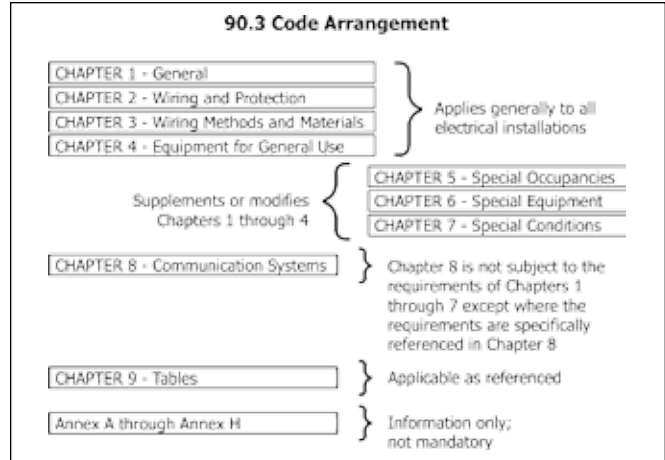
90.3 Code Arrangement

CHAPTER 1 - General

CHAPTER 2 - Wiring and Protection

CHAPTER 3 - Wiring Methods and Materials

CHAPTER 4 - Equipment for General Use

Applies generally to all electrical installations

Supplements or modifies Chapters 1 through 4

CHAPTER 5 - Special Occupancies

CHAPTER 6 - Special Equipment

CHAPTER 7 - Special Conditions

CHAPTER 8 - Communication Systems

Chapter 8 is not subject to the requirements of Chapters 1 through 7 except where the requirements are specifically referenced in Chapter 8

CHAPTER 9 - Tables

Applicable as referenced

Annex A through Annex H

Information only; not mandatory